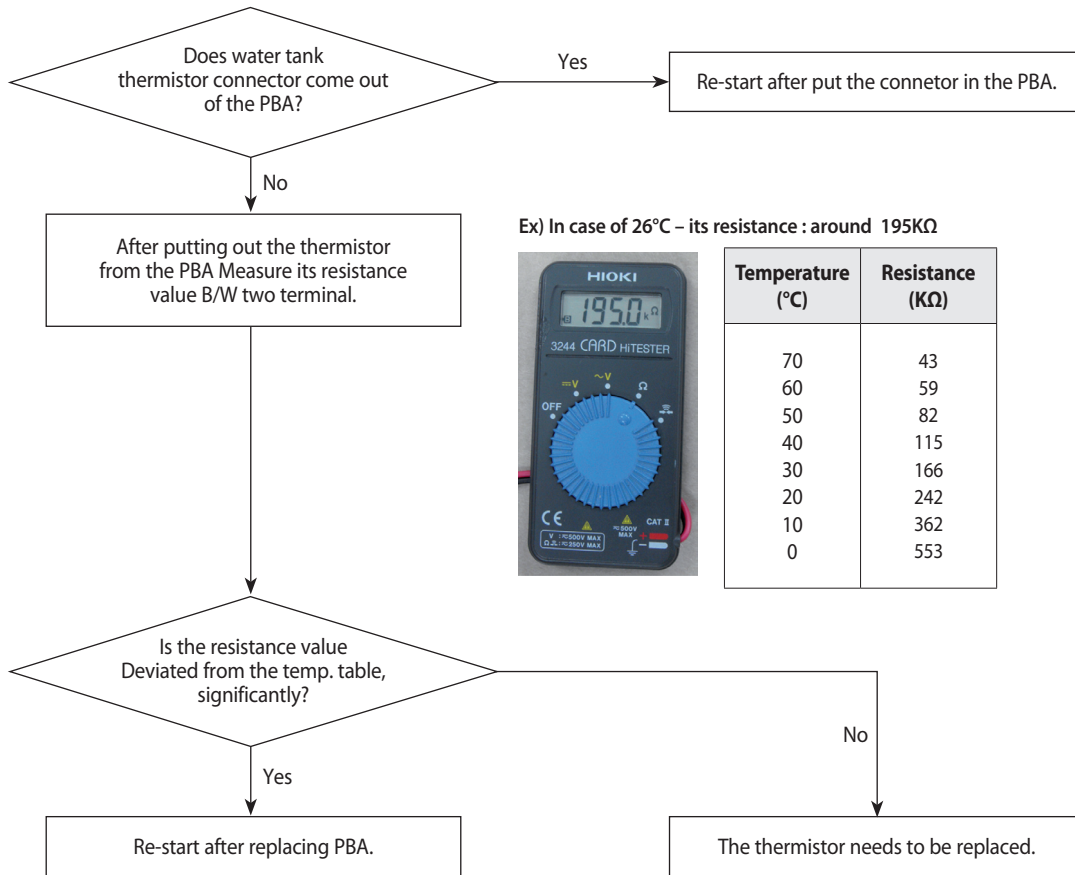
Does water tank thermistor connector come out of the PBA?

Yes

Re-start after put the connetor in the PBA.

No

After putting out the thermistor from the PBA Measure its resistance value B/W two terminal.

Ex) In case of 26°C – its resistance : around 195KΩ

HIOKI
195.0 kΩ
3244 CARD HiTESTER
OFF
⎓V
~V
Ω
CE
V ⎓500V MAX
Ω ⎓250V MAX
⎓500V MAX
CAT II

| Temperature (°C) | Resistance (KΩ) |
|---|---|
| 70 | 43 |
| 60 | 59 |
| 50 | 82 |
| 40 | 115 |
| 30 | 166 |
| 20 | 242 |
| 10 | 362 |
| 0 | 553 |

Is the resistance value Deviated from the temp. table, significantly?

No

Yes

Re-start after replacing PBA.

The thermistor needs to be replaced.